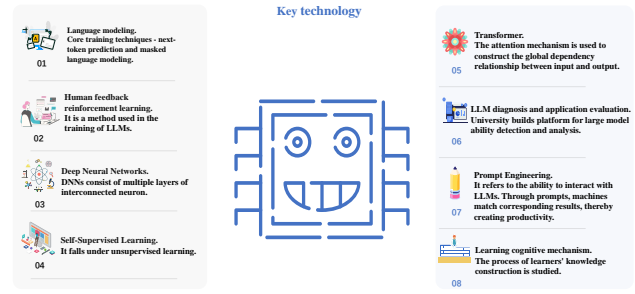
Key technology

01
Language modeling.
Core training techniques - next-token prediction and masked language modeling.

02
Human feedback reinforcement learning.
It is a method used in the training of LLMs.

03
Deep Neural Networks.
DNNs consist of multiple layers of interconnected neuron.

04
Self-Supervised Learning.
It falls under unsupervised learning.

05
Transformer.
The attention mechanism is used to construct the global dependency relationship between input and output.

06
LLM diagnosis and application evaluation.
University builds platform for large model ability detection and analysis.

07
Prompt Engineering.
It refers to the ability to interact with LLMs. Through prompts, machines match corresponding results, thereby creating productivity.

08
Learning cognitive mechanism.
The process of learners' knowledge construction is studied.